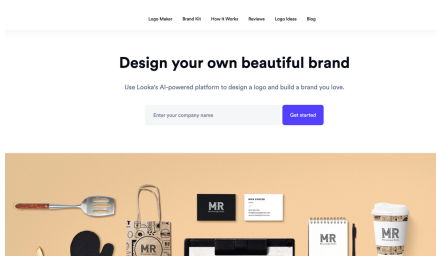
Logo Maker Brand Kit How it Works Reviews Logo Ideas Blog

Design your own beautiful brand

Use Looka's AI-powered platform to design a logo and build a brand you love.

Enter your company name

Get started

MR

MR

MR

MR